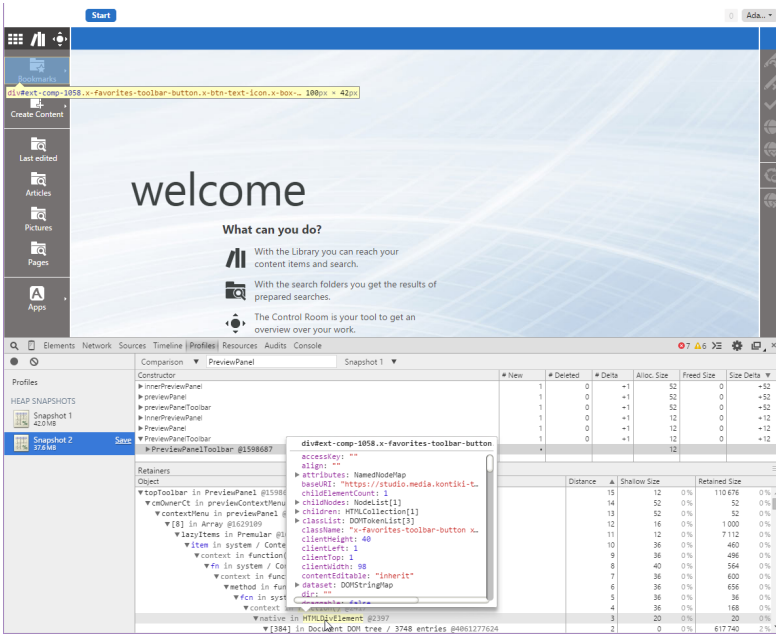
Start

Ada...

Bookmarks

div#ext-comp-1058.x-favorites-toolbar-button.x-btn-text-icon.x-box-... 100px × 42px

Create Content

Last edited

Articles

Pictures

Pages

Apps

welcome

What can you do?

With the Library you can reach your content items and search.

With the search folders you get the results of prepared searches.

The Control Room is your tool to get an overview over your work.

Elements Network Sources Timeline Profiles Resources Audits Console

7 6

Profiles

HEAP SNAPSHOTS

Snapshot 1
42.0 MB

Snapshot 2
37.6 MB
Save

Comparison PreviewPanel Snapshot 1

| Constructor | # New | # Deleted | # Delta | Alloc. Size | Freed Size | Size Delta |
|---|---|---|---|---|---|---|
| ▸ innerPreviewPanel | 1 | 0 | +1 | 52 | 0 | +52 |
| ▸ previewPanel | 1 | 0 | +1 | 52 | 0 | +52 |
| ▸ previewPanelToolbar | 1 | 0 | +1 | 52 | 0 | +52 |
| ▸ InnerPreviewPanel | 1 | 0 | +1 | 12 | 0 | +12 |
| ▸ PreviewPanel | 1 | 0 | +1 | 12 | 0 | +12 |
| ▸ PreviewPanelToolbar | 1 | 0 | +1 | 12 | 0 | +12 |
| ▸ PreviewPanelToolbar @1598687 | • | | | 12 | | |

div#ext-comp-1058.x-favorites-toolbar-button
accessKey: ""
align: ""
▸ attributes: NamedNodeMap
baseURI: "https://studio.media.kontiki-t...
childElementCount: 1
▸ childNodes: NodeList[1]
▸ children: HTMLCollection[1]
▸ classList: DOMTokenList[3]
className: "x-favorites-toolbar-button x...
clientHeight: 40
clientLeft: 1
clientTop: 1
clientWidth: 98
contentEditable: "inherit"
▸ dataset: DOMStringMap
dir: ""
draggable: false

Retainers

| Object | Distance | Shallow Size | | Retained Size | |
|---|---|---|---|---|---|
| ▾ topToolbar in PreviewPanel @15986 | 15 | 12 | 0 % | 110 676 | 0 % |
| ▾ cmOwnerCt in previewContextMenu | 14 | 52 | 0 % | 52 | 0 % |
| ▾ contextMenu in previewPanel @ | 13 | 52 | 0 % | 52 | 0 % |
| ▾ [8] in Array @1629109 | 12 | 16 | 0 % | 1 000 | 0 % |
| ▾ lazyItems in Premular @1 | 11 | 12 | 0 % | 7 112 | 0 % |
| ▾ item in system / Conte | 10 | 36 | 0 % | 460 | 0 % |
| ▾ context in function( | 9 | 36 | 0 % | 496 | 0 % |
| ▾ fn in system / Co | 8 | 40 | 0 % | 564 | 0 % |
| ▾ context in func | 7 | 36 | 0 % | 600 | 0 % |
| ▾ method in fun | 6 | 36 | 0 % | 656 | 0 % |
| ▾ fcn in syst | 5 | 36 | 0 % | 460 | 0 % |
| ▾ context | 4 | 36 | 0 % | 168 | 0 % |
| ▾ native in HTMLDivElement @2397 | 3 | 20 | 0 % | 20 | 0 % |
| ▾ [384] in Document DOM tree / 3748 entries @4061277624 | 2 | 0 | 0 % | 617 740 | 2 % |